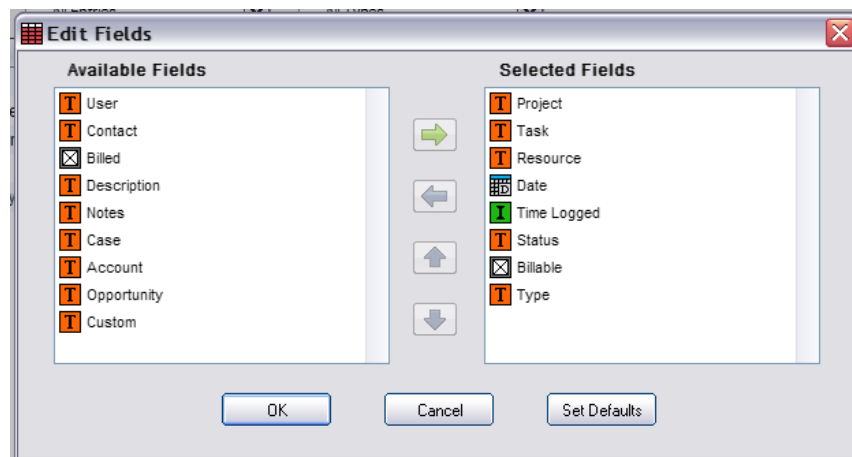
Edit Fields

Available Fields
User
Contact
Billed
Description
Notes
Case
Account
Opportunity
Custom

Selected Fields
Project
Task
Resource
Date
Time Logged
Status
Billable
Type

OK
Cancel
Set Defaults